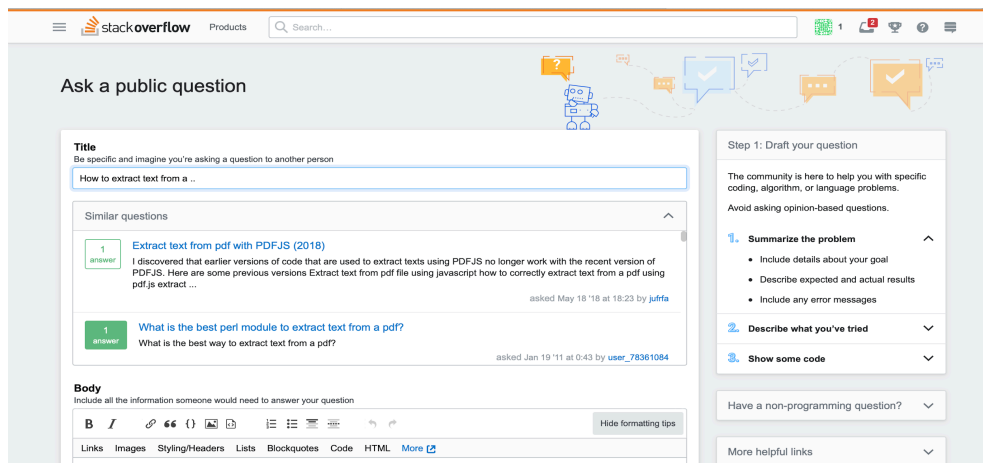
stackoverflow Products Search... 1 2

Ask a public question

Title
Be specific and imagine you're asking a question to another person

How to extract text from a ..

Similar questions

1 answer
Extract text from pdf with PDFJS (2018)
I discovered that earlier versions of code that are used to extract texts using PDFJS no longer work with the recent version of PDFJS. Here are some previous versions Extract text from pdf file using javascript how to correctly extract text from a pdf using pdf.js extract ...
asked May 18 '18 at 18:23 by jufrfa

1 answer
What is the best perl module to extract text from a pdf?
What is the best way to extract text from a pdf?
asked Jan 19 '11 at 0:43 by user_78361084

Body
Include all the information someone would need to answer your question

B I Hide formatting tips

Links Images Styling/Headers Lists Blockquotes Code HTML More

Step 1: Draft your question

The community is here to help you with specific coding, algorithm, or language problems.

Avoid asking opinion-based questions.

1. Summarize the problem
• Include details about your goal
• Describe expected and actual results
• Include any error messages

2. Describe what you've tried

3. Show some code

Have a non-programming question?

More helpful links